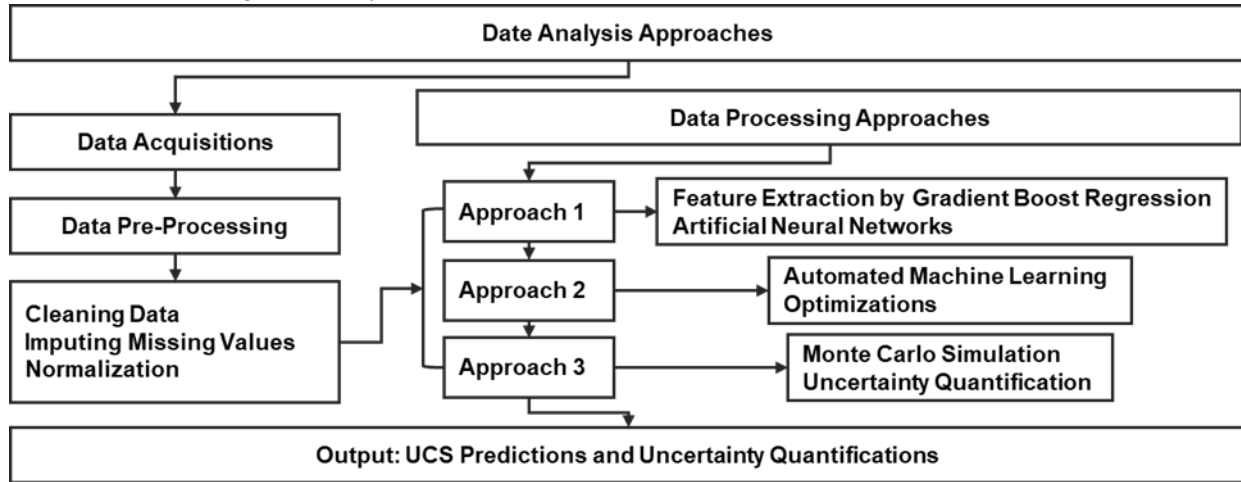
Date Analysis Approaches

Data Acquisitions

Data Pre-Processing

Cleaning Data
Imputing Missing Values
Normalization

Data Processing Approaches

Approach 1

Feature Extraction by Gradient Boost Regression
Artificial Neural Networks

Approach 2

Automated Machine Learning
Optimizations

Approach 3

Monte Carlo Simulation
Uncertainty Quantification

Output: UCS Predictions and Uncertainty Quantifications